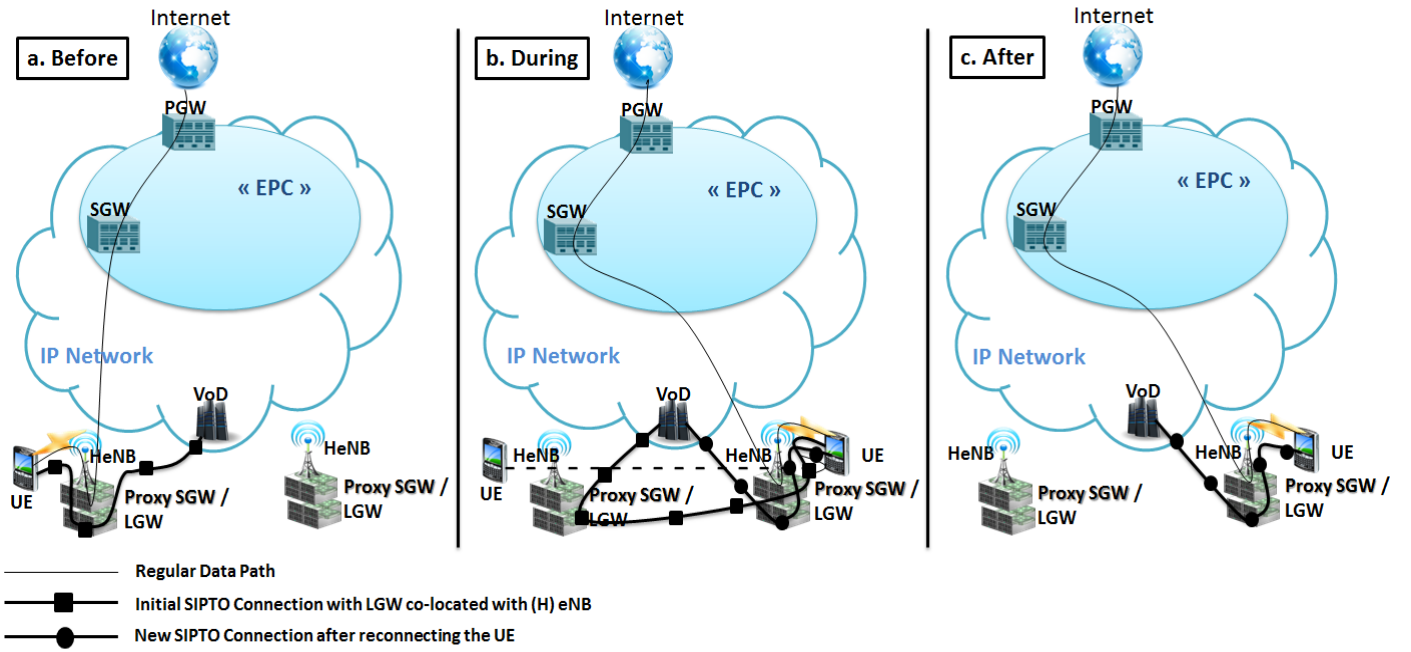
a. Before

Internet

PGW

« EPC »

SGW

IP Network

VoD

HeNB

UE

Proxy SGW / LGW

HeNB

Proxy SGW / LGW

b. During

Internet

PGW

« EPC »

SGW

IP Network

VoD

HeNB

UE

Proxy SGW / LGW

HeNB

UE

Proxy SGW / LGW

c. After

Internet

PGW

« EPC »

SGW

IP Network

VoD

HeNB

Proxy SGW / LGW

HeNB

UE

Proxy SGW / LGW

Regular Data Path

Initial SIPTO Connection with LGW co-located with (H) eNB

New SIPTO Connection after reconnecting the UE